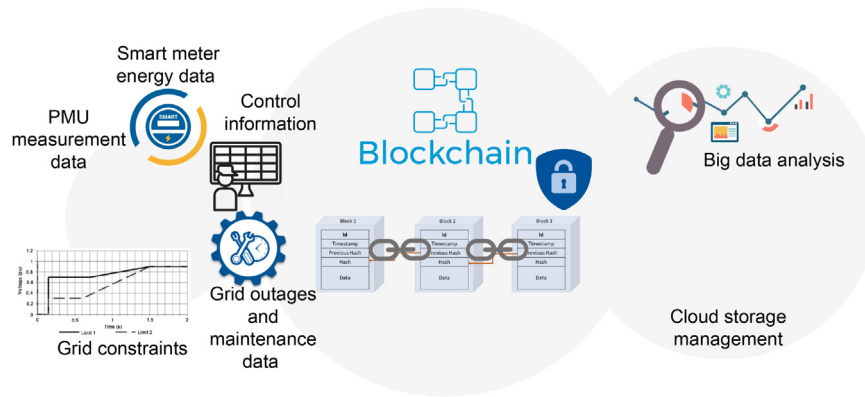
Smart meter energy data

SMART

PMU measurement data

Control information

Blockchain

Big data analysis

Block 1
Id
Timestamp
Previous Hash
Hash
Data

Block 2
Id
Timestamp
Previous Hash
Hash
Data

Block 3
Id
Timestamp
Previous Hash
Hash
Data

1.2
1
0.8
0.6
0.4
0.2
0
Voltage (pu)
0 0.5 1 1.5 2
Time (s)
Limit 1 Limit 2

Grid constraints

Grid outages and maintenance data

Cloud storage management